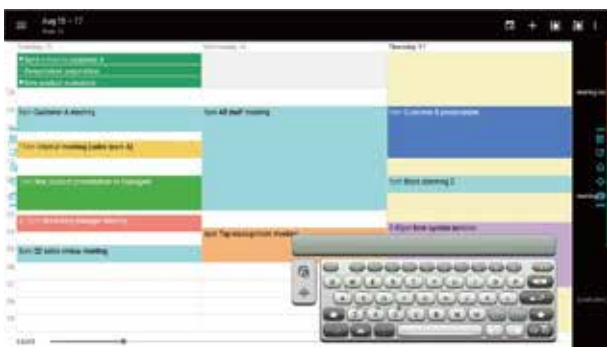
Aug 15 – 17

Tuesday 15

Wednesday 16

Thursday 17

Send contract to customer A

Presentation preparation

New product evaluation

9am Customer A meeting

9am All staff meeting

9am Customer B presentation

11am Internal meeting (sales team A)

1pm New product presentation to managers

Block planning 2

3pm Marketing manager meeting

5pm Top management meeting

5:45pm New update session

8pm QE sales review meeting

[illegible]